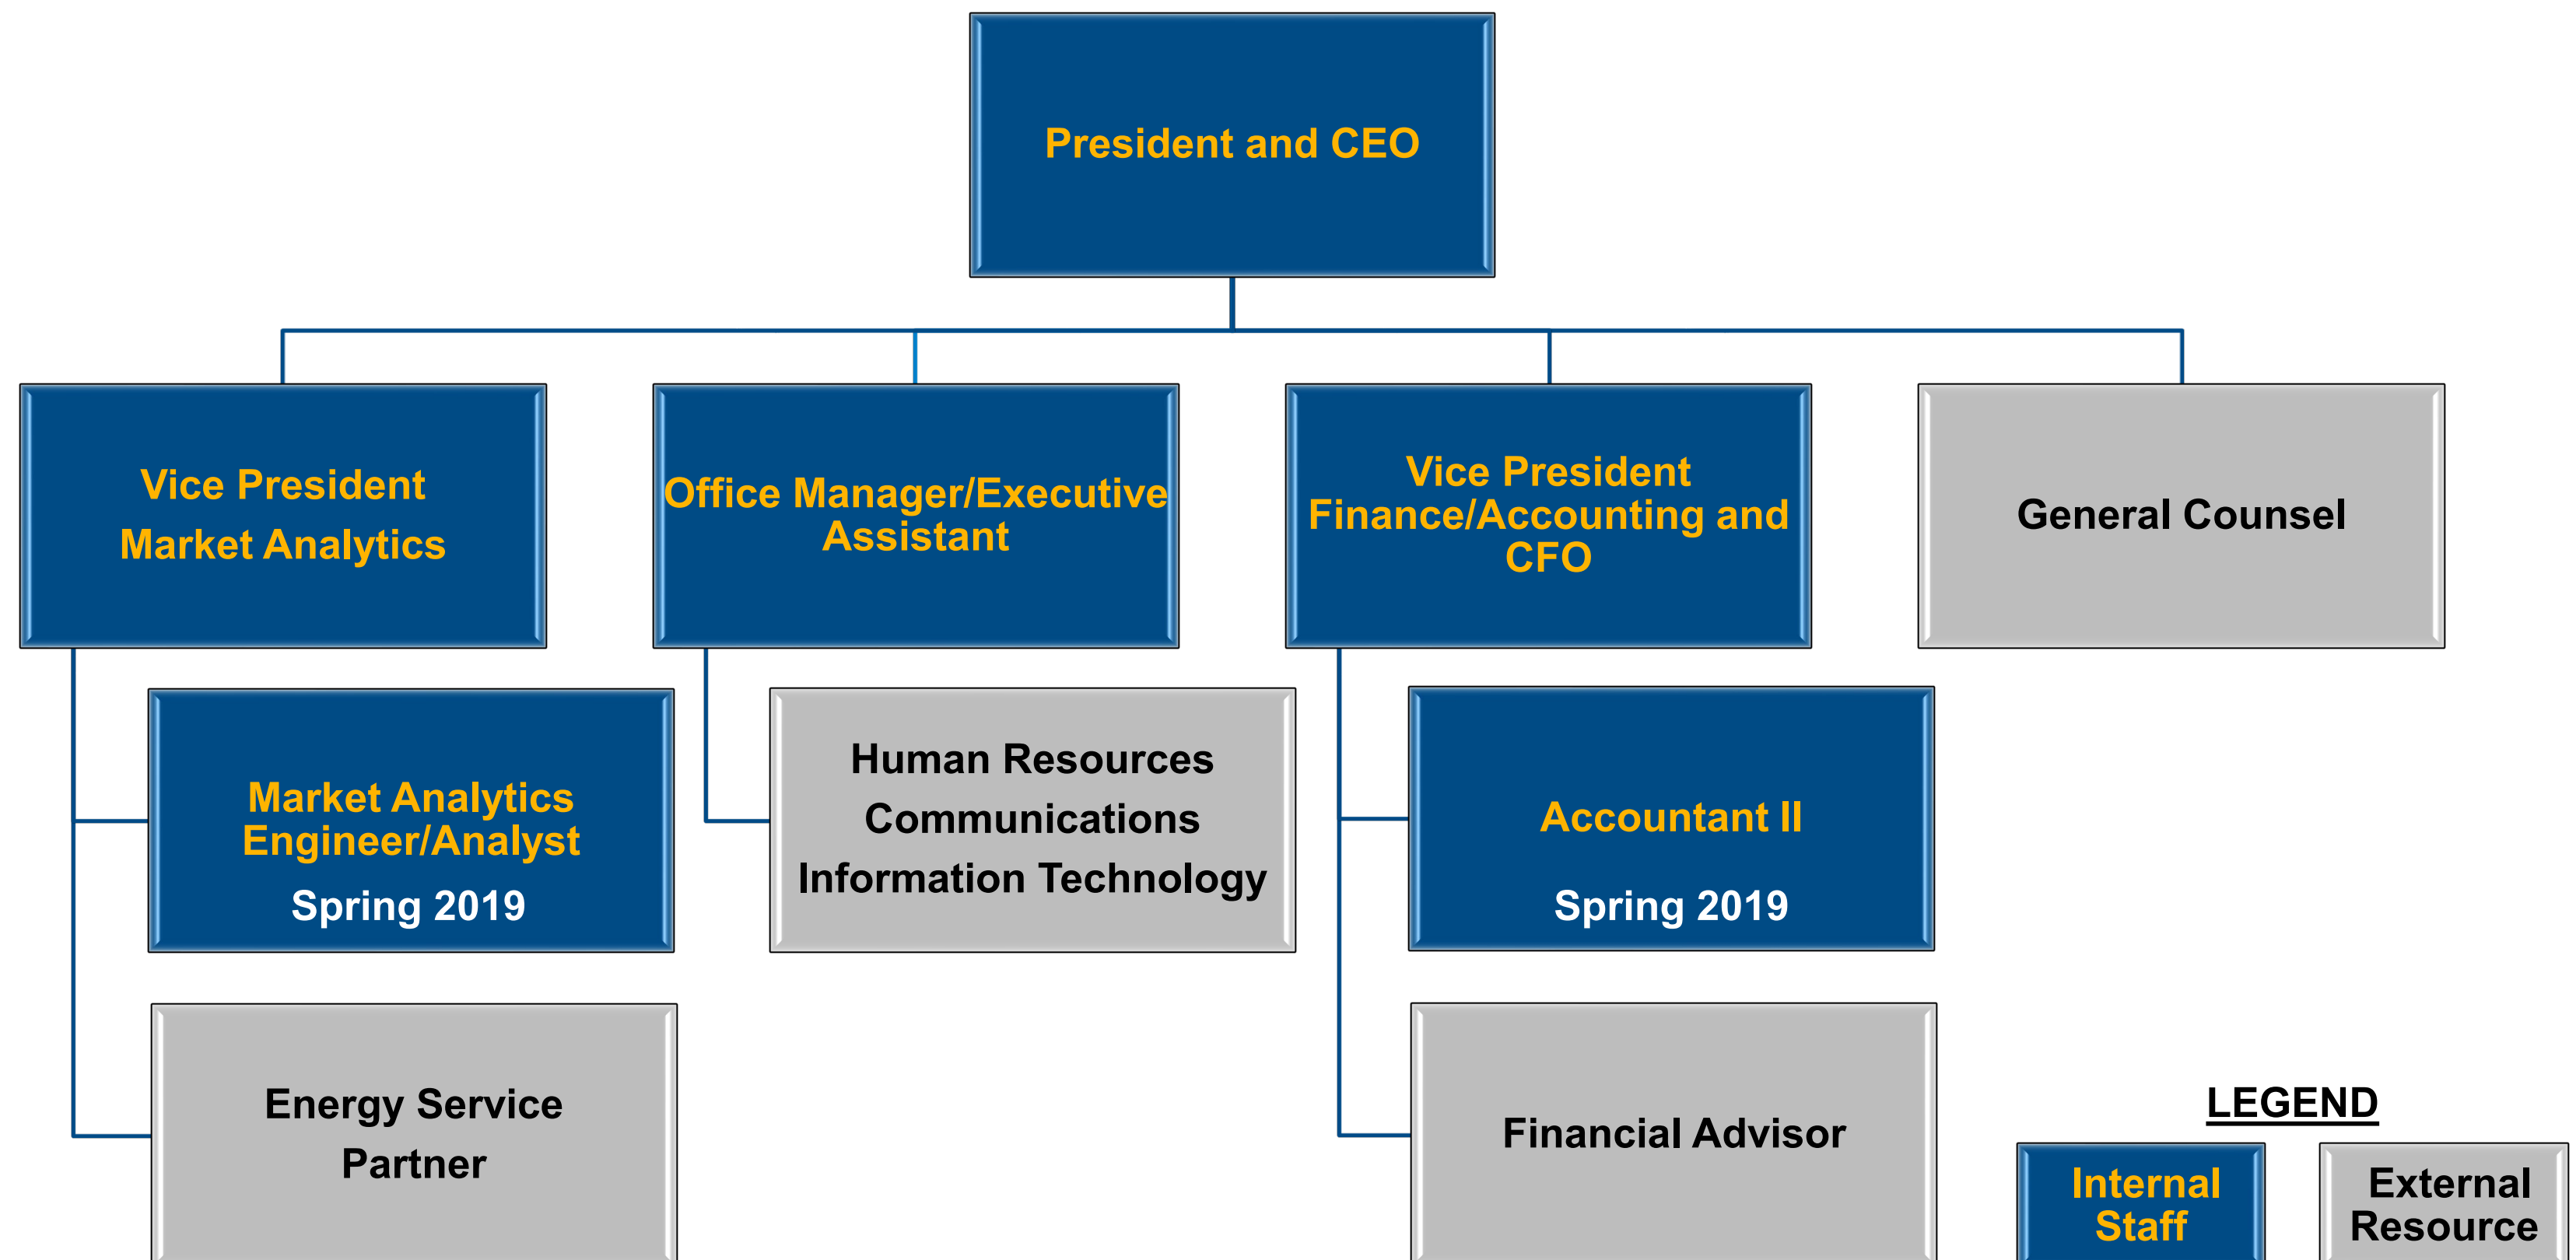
President and CEO

Vice President
Market Analytics

Office Manager/Executive Assistant

Vice President Finance/Accounting and CFO

General Counsel

Market Analytics Engineer/Analyst
Spring 2019

Human Resources
Communications
Information Technology

Accountant II
Spring 2019

Energy Service Partner

Financial Advisor

LEGEND

Internal Staff

External Resource